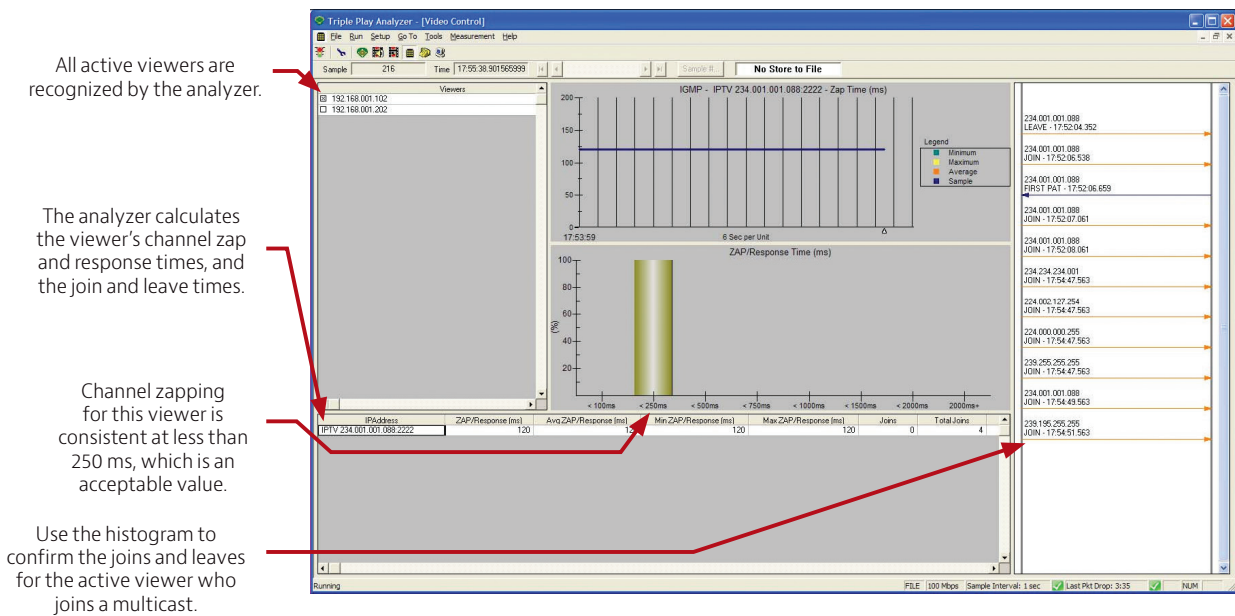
All active viewers are recognized by the analyzer.

The analyzer calculates the viewer's channel zap and response times, and the join and leave times.

Channel zapping for this viewer is consistent at less than 250 ms, which is an acceptable value.

Use the histogram to confirm the joins and leaves for the active viewer who joins a multicast.

Triple Play Analyzer - [Video Control]

File Run Setup Go To Tools Measurement Help

Sample 216 Time 17:55:38.901565999 Sample #... No Store to File

Viewers
192.168.001.102
192.168.001.202

IGMP - IPTV 234.001.001.088:2222 - Zap Time (ms)
200
150
100
50
0
17:53:59 6 Sec per Unit

Legend
Minimum
Maximum
Average
Sample

ZAP/Response Time (ms)
100
80
60
40
20
(%)
< 100ms < 250ms < 500ms < 750ms < 1000ms < 1500ms < 2000ms 2000ms+

| IPAddress | ZAP/Response (ms) | Avg ZAP/Response (ms) | Min ZAP/Response (ms) | Max ZAP/Response (ms) | Joins | Total Joins |
|---|---|---|---|---|---|---|
| IPTV 234.001.001.088:2222 | 120 | 12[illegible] | 120 | 120 | 0 | 4 |

234.001.001.088
LEAVE - 17:52:04.352
234.001.001.088
JOIN - 17:52:06.538
234.001.001.088
FIRST PAT - 17:52:06.659
234.001.001.088
JOIN - 17:52:07.061
234.001.001.088
JOIN - 17:52:08.061
234.234.234.001
JOIN - 17:54:47.563
224.002.127.254
JOIN - 17:54:47.563
224.000.000.255
JOIN - 17:54:47.563
239.255.255.255
JOIN - 17:54:47.563
234.001.001.088
JOIN - 17:54:49.563
239.195.255.255
JOIN - 17:54:51.563

Running FILE 100 Mbps Sample Interval: 1 sec Last Pkt Drop: 3:35 NUM